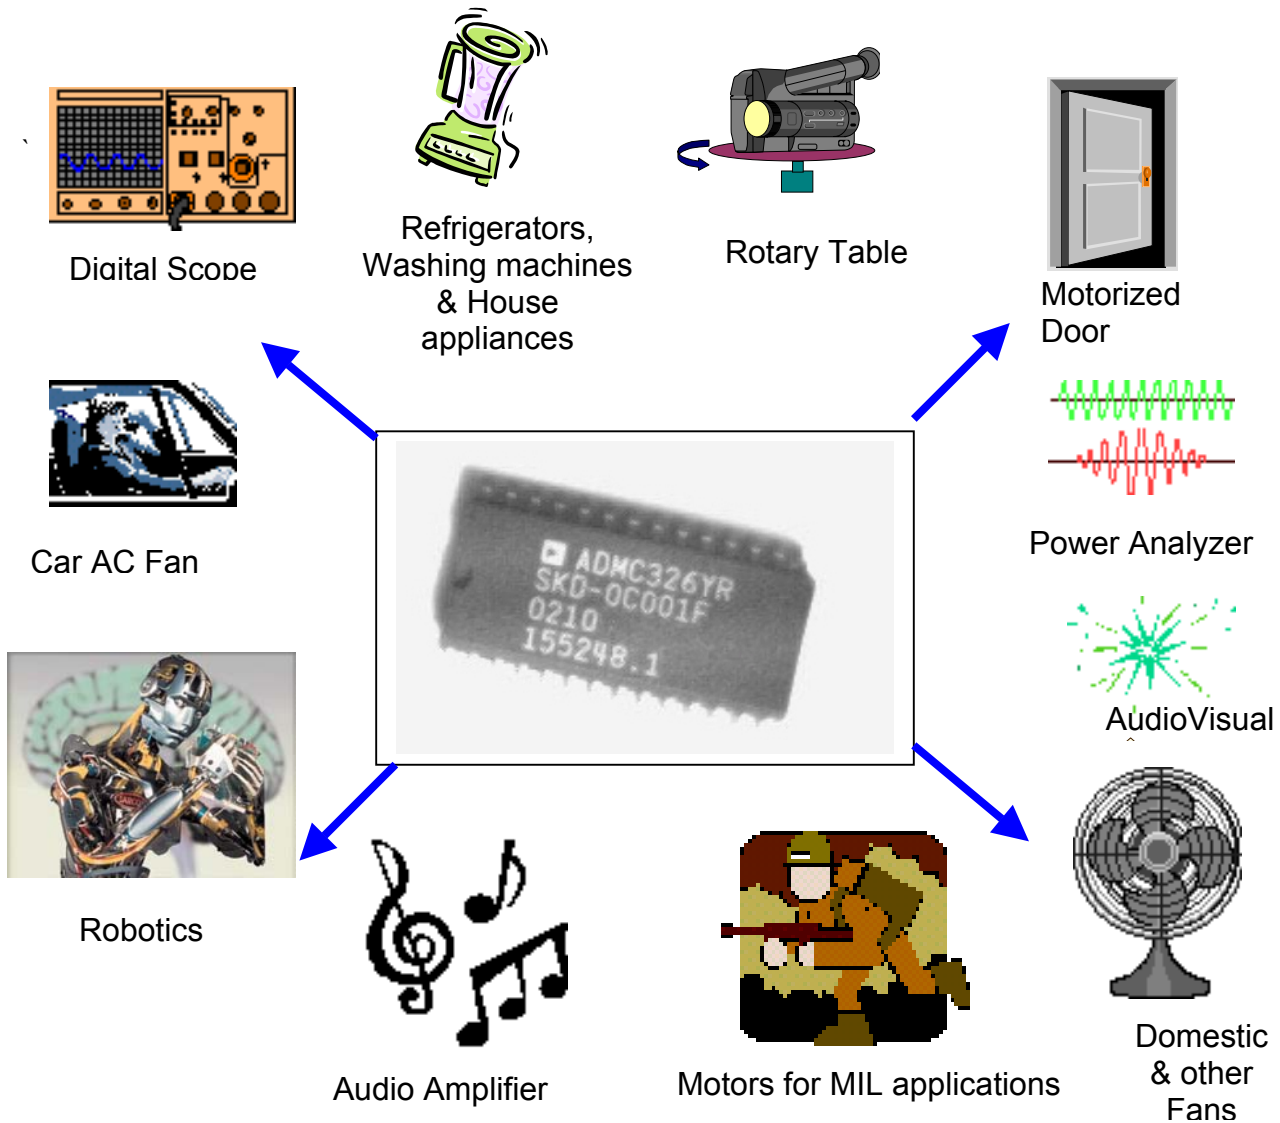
Digital Scope

Refrigerators, Washing machines & House appliances

Rotary Table

Motorized Door

Car AC Fan

ADMC326YR
SKD-0C001F
0210
155248.1

Power Analyzer

AudioVisual

Robotics

Audio Amplifier

Motors for MIL applications

Domestic & other Fans